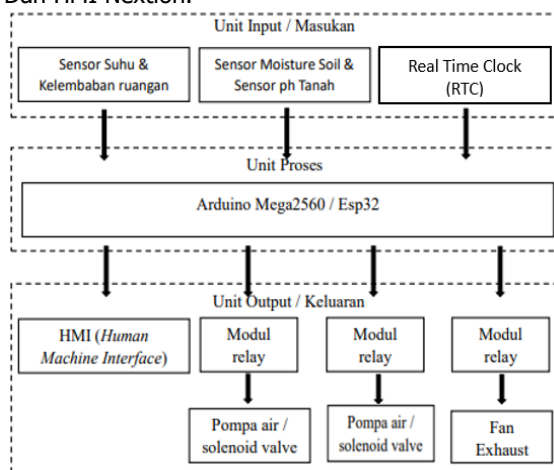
Dan HMI Nextion.

Unit Input / Masukan

Sensor Suhu & Kelembaban ruangan

Sensor Moisture Soil & Sensor ph Tanah

Real Time Clock (RTC)

Unit Proses

Arduino Mega2560 / Esp32

Unit Output / Keluaran

HMI (*Human Machine Interface*)

Modul relay

Modul relay

Modul relay

Pompa air / solenoid valve

Pompa air / solenoid valve

Fan Exhaust